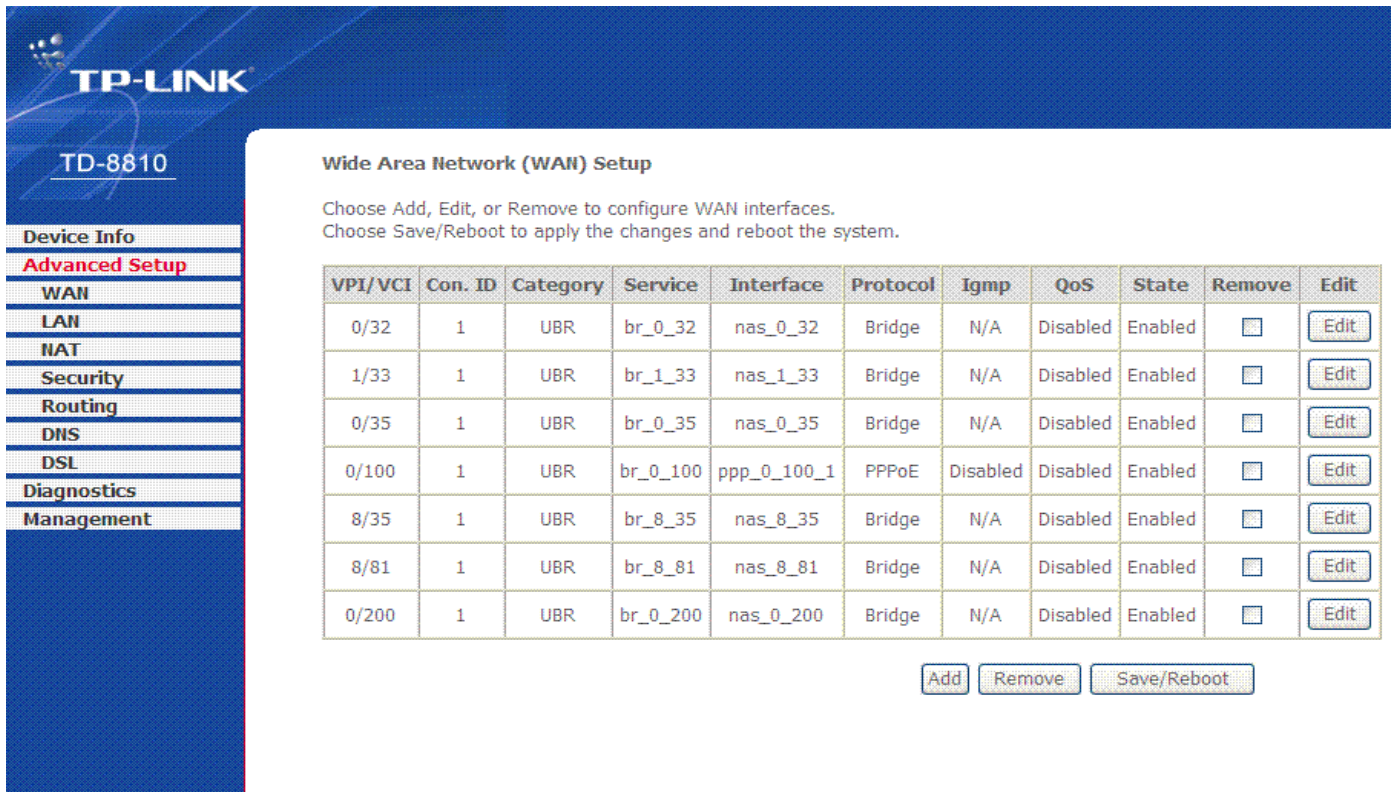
TP-LINK

TD-8810

Device Info
Advanced Setup
WAN
LAN
NAT
Security
Routing
DNS
DSL
Diagnostics
Management

Wide Area Network (WAN) Setup

Choose Add, Edit, or Remove to configure WAN interfaces.
Choose Save/Reboot to apply the changes and reboot the system.

| VPI/VCI | Con. ID | Category | Service | Interface | Protocol | Igmp | QoS | State | Remove | Edit |
|---|---|---|---|---|---|---|---|---|---|---|
| 0/32 | 1 | UBR | br_0_32 | nas_0_32 | Bridge | N/A | Disabled | Enabled | | Edit |
| 1/33 | 1 | UBR | br_1_33 | nas_1_33 | Bridge | N/A | Disabled | Enabled | | Edit |
| 0/35 | 1 | UBR | br_0_35 | nas_0_35 | Bridge | N/A | Disabled | Enabled | | Edit |
| 0/100 | 1 | UBR | br_0_100 | ppp_0_100_1 | PPPoE | Disabled | Disabled | Enabled | | Edit |
| 8/35 | 1 | UBR | br_8_35 | nas_8_35 | Bridge | N/A | Disabled | Enabled | | Edit |
| 8/81 | 1 | UBR | br_8_81 | nas_8_81 | Bridge | N/A | Disabled | Enabled | | Edit |
| 0/200 | 1 | UBR | br_0_200 | nas_0_200 | Bridge | N/A | Disabled | Enabled | | Edit |

Add Remove Save/Reboot